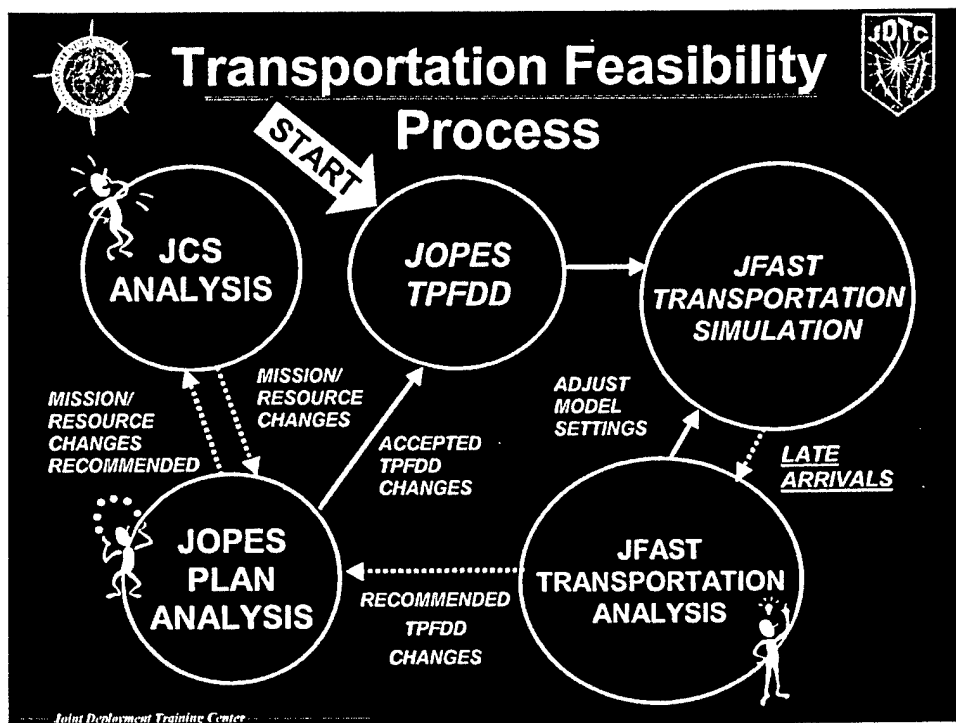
JDTC

Transportation Feasibility Process

START

JCS ANALYSIS

JOPES TPFDD

JFAST TRANSPORTATION SIMULATION

MISSION/ RESOURCE CHANGES RECOMMENDED

MISSION/ RESOURCE CHANGES

ACCEPTED TPFDD CHANGES

ADJUST MODEL SETTINGS

LATE ARRIVALS

JOPES PLAN ANALYSIS

RECOMMENDED TPFDD CHANGES

JFAST TRANSPORTATION ANALYSIS

Joint Deployment Training Center